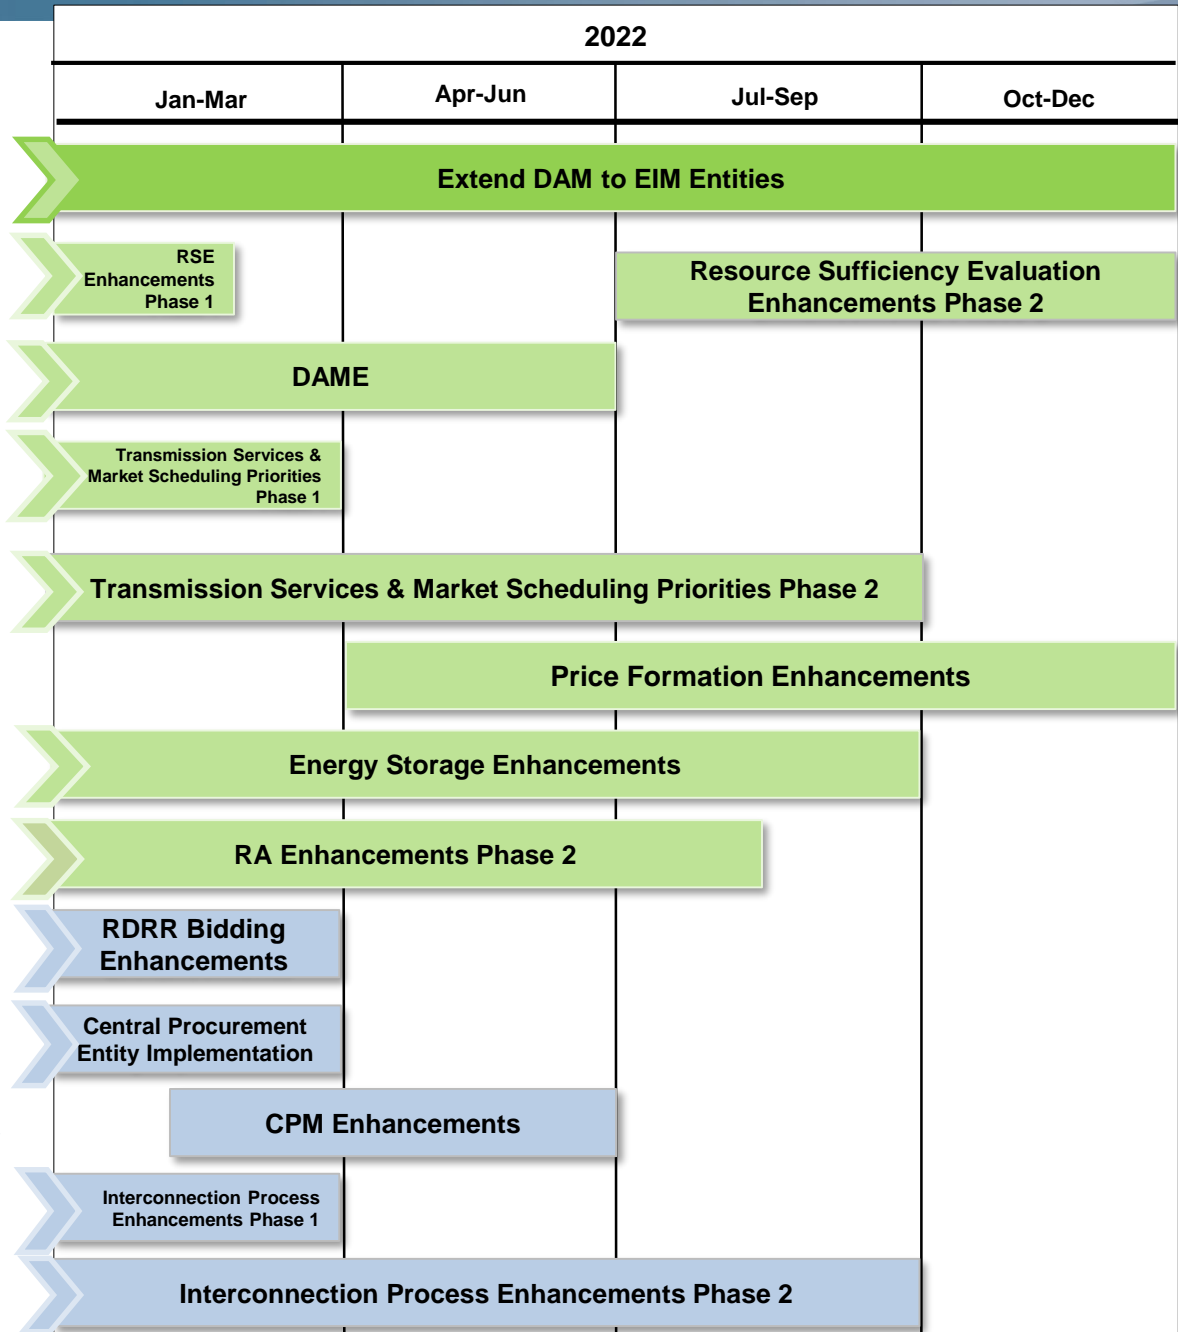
| 2022 | | | |
|---|---|---|---|
| Jan-Mar | Apr-Jun | Jul-Sep | Oct-Dec |

Extend DAM to EIM Entities

RSE Enhancements Phase 1

Resource Sufficiency Evaluation Enhancements Phase 2

DAME

Transmission Services & Market Scheduling Priorities Phase 1

Transmission Services & Market Scheduling Priorities Phase 2

Price Formation Enhancements

Energy Storage Enhancements

RA Enhancements Phase 2

RDRR Bidding Enhancements

Central Procurement Entity Implementation

CPM Enhancements

Interconnection Process Enhancements Phase 1

Interconnection Process Enhancements Phase 2